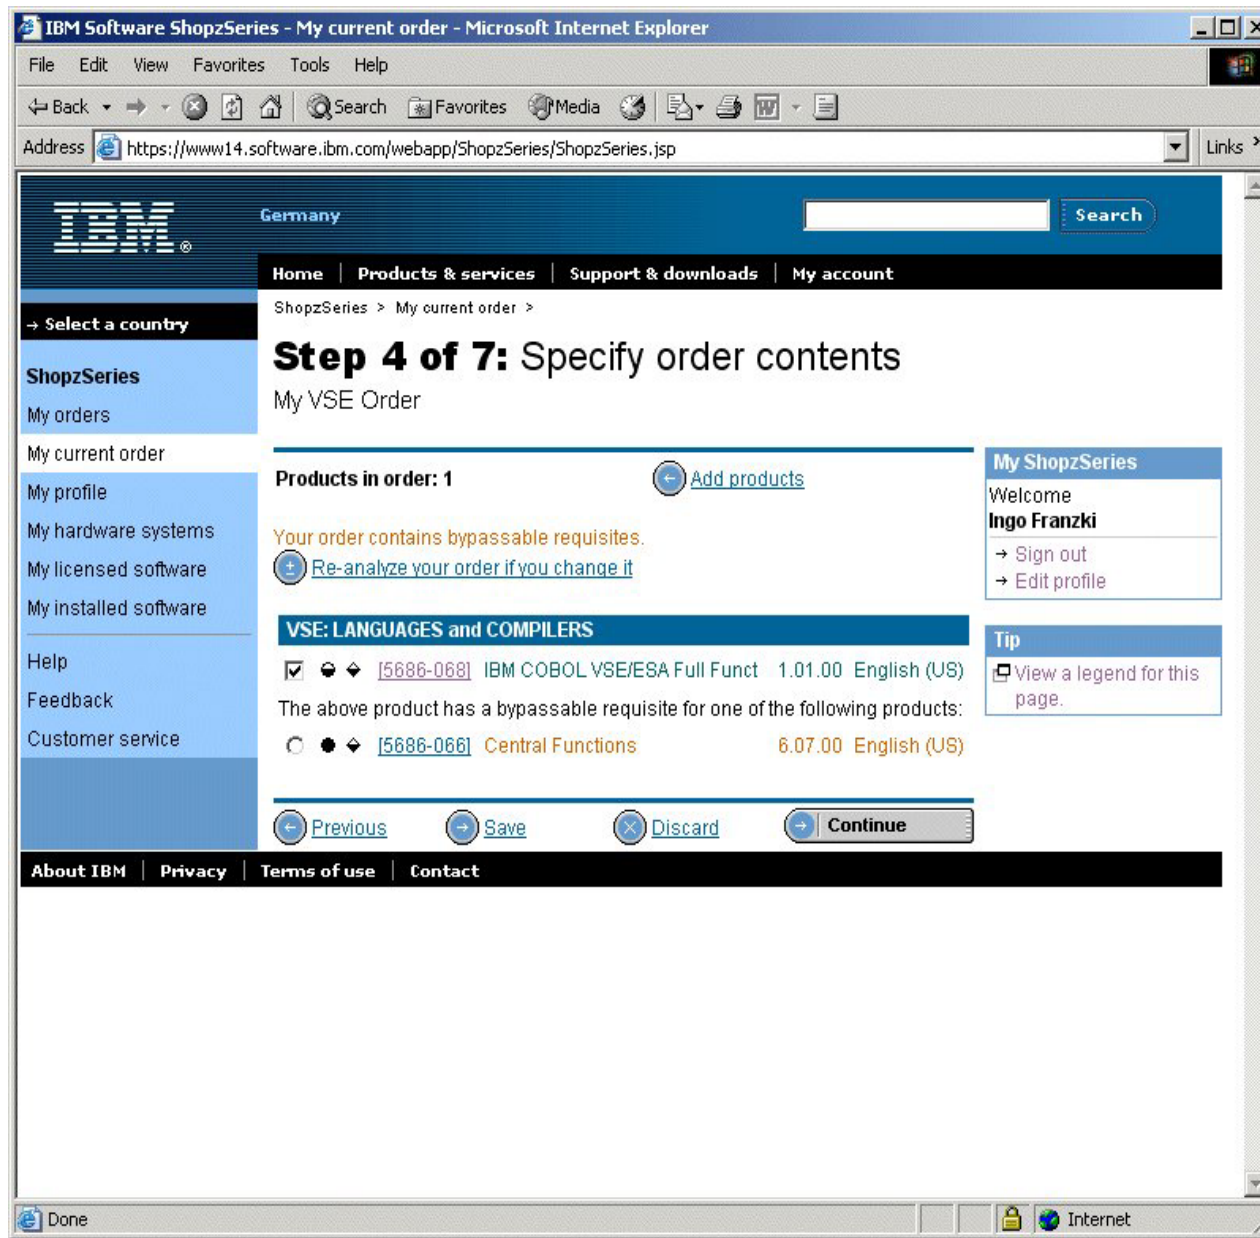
IBM Software ShopzSeries - My current order - Microsoft Internet Explorer

File Edit View Favorites Tools Help

Back Search Favorites Media

Address https://www14.software.ibm.com/webapp/ShopzSeries/ShopzSeries.jsp Links

IBM

Germany

Search

Home | Products & services | Support & downloads | My account

→ Select a country

ShopzSeries
My orders
My current order
My profile
My hardware systems
My licensed software
My installed software

Help
Feedback
Customer service

ShopzSeries > My current order >

Step 4 of 7: Specify order contents

My VSE Order

Products in order: 1

Add products

Your order contains bypassable requisites.

Re-analyze your order if you change it

VSE: LANGUAGES and COMPILERS

[5686-068] IBM COBOL VSE/ESA Full Funct 1.01.00 English (US)

The above product has a bypassable requisite for one of the following products:

[5686-066] Central Functions 6.07.00 English (US)

Previous Save Discard Continue

My ShopzSeries

Welcome
Ingo Franzki

→ Sign out
→ Edit profile

Tip

View a legend for this page.

About IBM | Privacy | Terms of use | Contact

Done

Internet